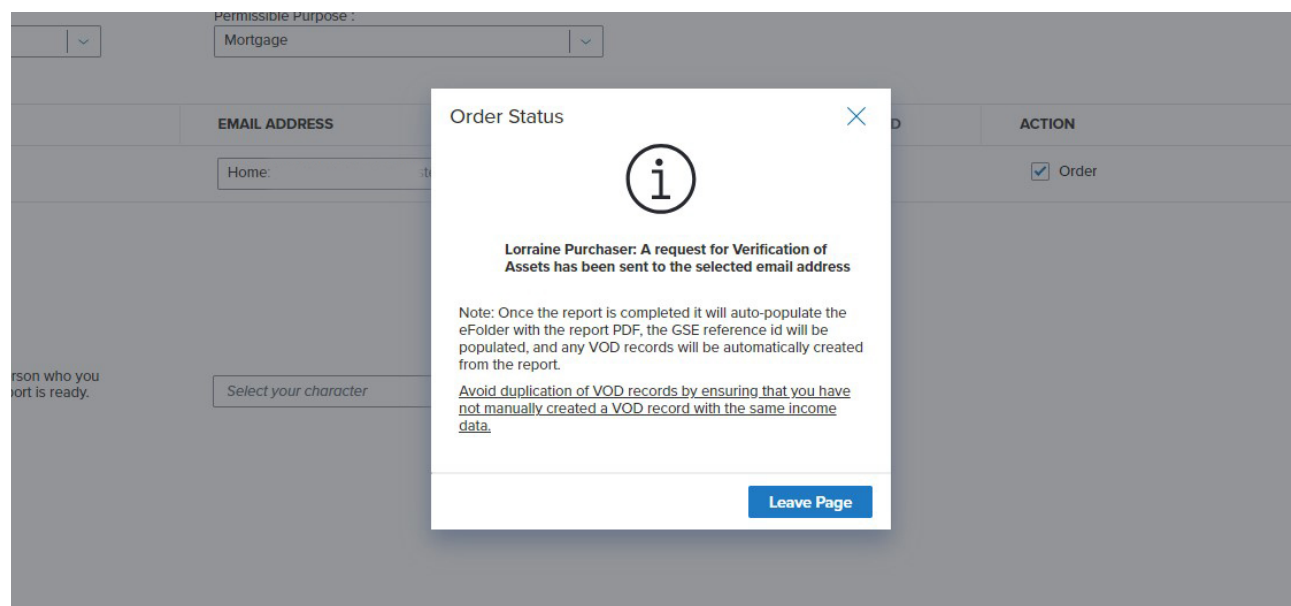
Permissible Purpose :
Mortgage

EMAIL ADDRESS

D

ACTION

Home:

Order

rson who you
ort is ready.

Select your character

Order Status

Lorraine Purchaser: A request for Verification of Assets has been sent to the selected email address

Note: Once the report is completed it will auto-populate the eFolder with the report PDF, the GSE reference id will be populated, and any VOD records will be automatically created from the report.

Avoid duplication of VOD records by ensuring that you have not manually created a VOD record with the same income data.

Leave Page